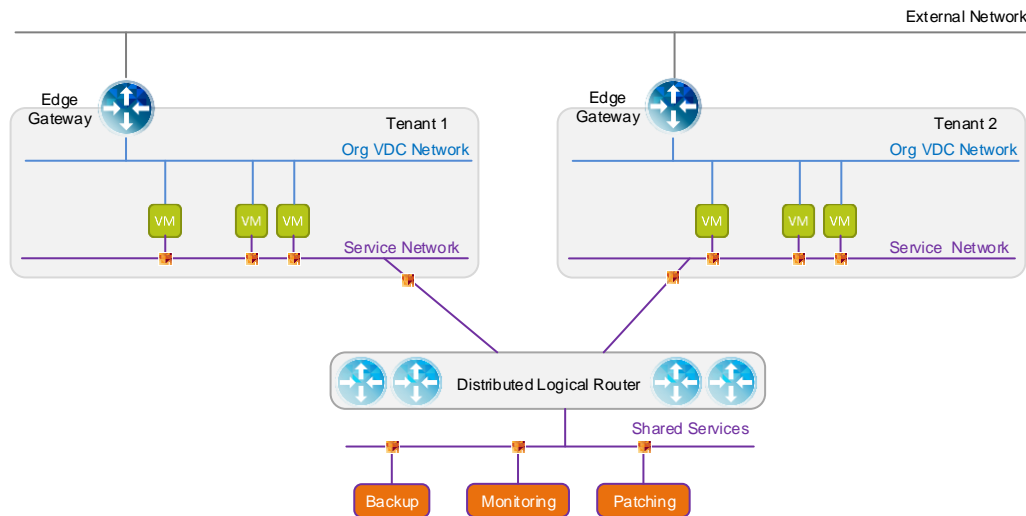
External Network

Edge Gateway

Tenant 1

Org VDC Network

VM VM VM

Service Network

Edge Gateway

Tenant 2

Org VDC Network

VM VM VM

Service Network

Distributed Logical Router

Shared Services

Backup

Monitoring

Patching